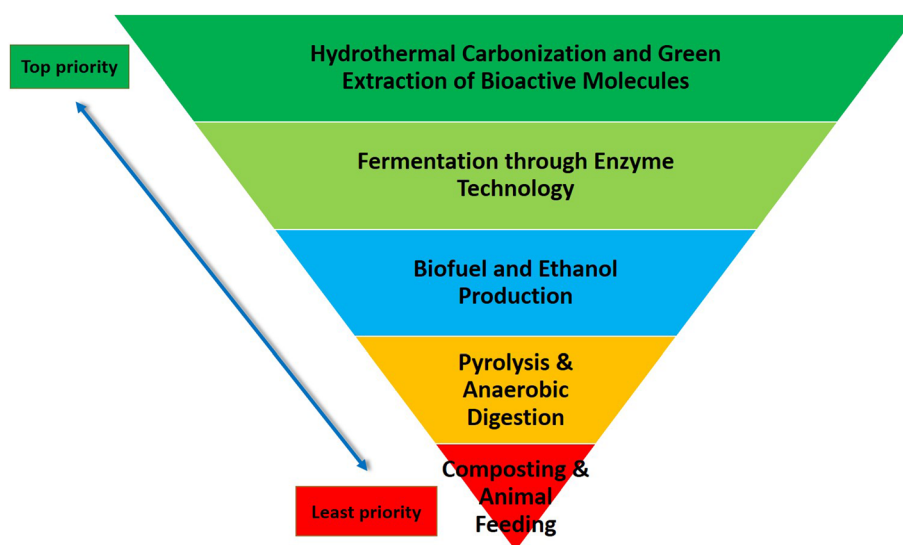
Top priority

Hydrothermal Carbonization and Green Extraction of Bioactive Molecules

Fermentation through Enzyme Technology

Biofuel and Ethanol Production

Pyrolysis & Anaerobic Digestion

Composting & Animal Feeding

Least priority